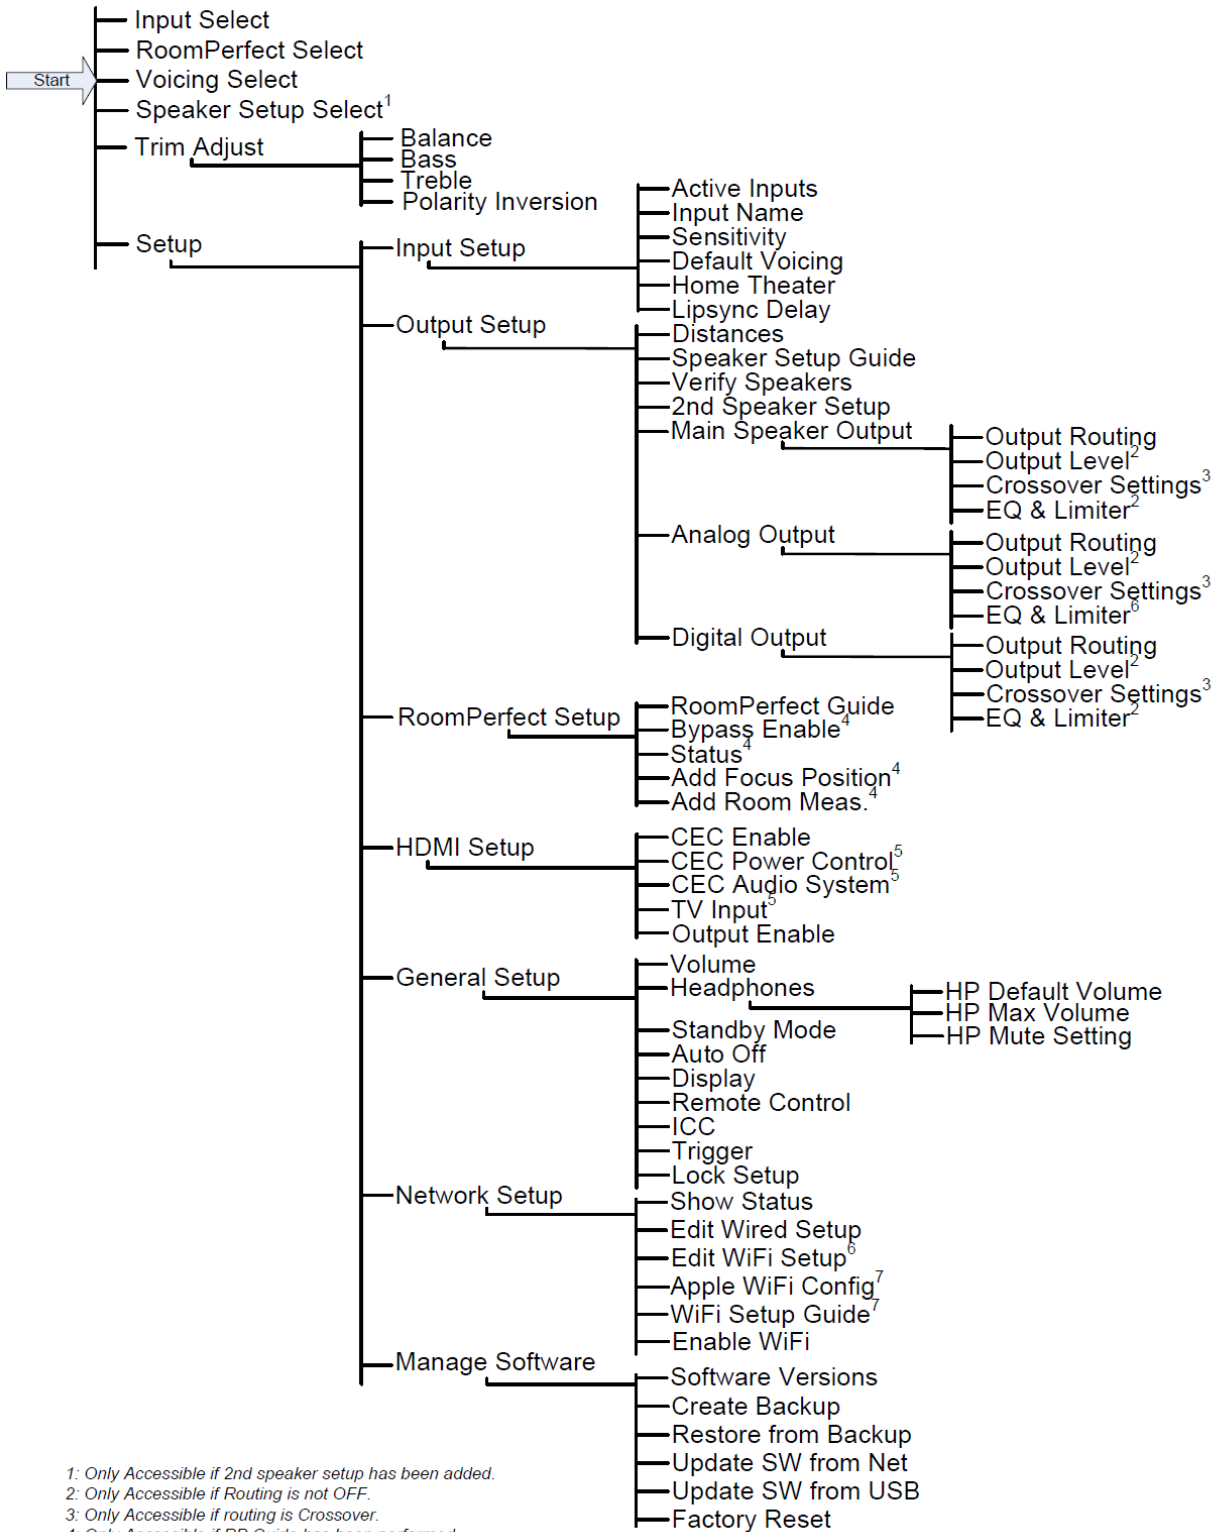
Start

Input Select
RoomPerfect Select
Voicing Select
Speaker Setup Select$^1$
Trim Adjust
Balance
Bass
Treble
Polarity Inversion
Setup

Input Setup
Active Inputs
Input Name
Sensitivity
Default Voicing
Home Theater
Lipsync Delay

Output Setup
Distances
Speaker Setup Guide
Verify Speakers
2nd Speaker Setup
Main Speaker Output
Output Routing
Output Level$^2$
Crossover Settings$^3$
EQ & Limiter$^2$
Analog Output
Output Routing
Output Level$^2$
Crossover Settings$^3$
EQ & Limiter$^6$
Digital Output
Output Routing
Output Level$^2$
Crossover Settings$^3$
EQ & Limiter$^2$

RoomPerfect Setup
RoomPerfect Guide
Bypass Enable$^4$
Status$^4$
Add Focus Position$^4$
Add Room Meas.$^4$

HDMI Setup
CEC Enable
CEC Power Control$^5$
CEC Audio System$^5$
TV Input$^5$
Output Enable

General Setup
Volume
Headphones
HP Default Volume
HP Max Volume
HP Mute Setting
Standby Mode
Auto Off
Display
Remote Control
ICC
Trigger
Lock Setup

Network Setup
Show Status
Edit Wired Setup
Edit WiFi Setup$^6$
Apple WiFi Config$^7$
WiFi Setup Guide$^7$
Enable WiFi

Manage Software
Software Versions
Create Backup
Restore from Backup
Update SW from Net
Update SW from USB
Factory Reset

1: Only Accessible if 2nd speaker setup has been added.
2: Only Accessible if Routing is not OFF.
3: Only Accessible if routing is Crossover.
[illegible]